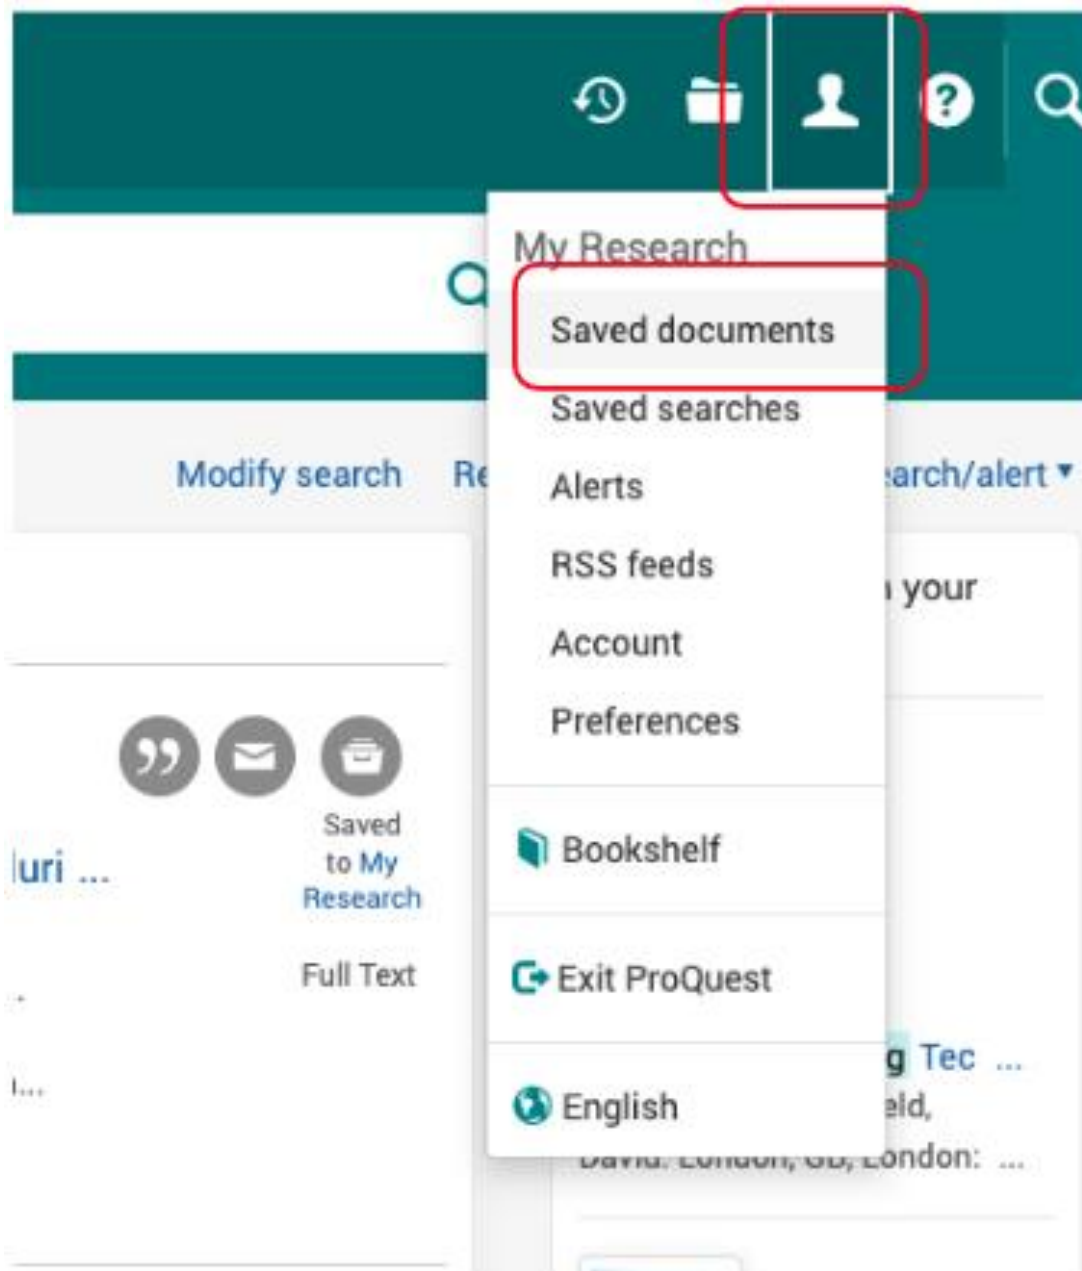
My Research

Saved documents

Saved searches

Alerts

RSS feeds

Account

Preferences

Bookshelf

Exit ProQuest

English

Modify search

Re

earch/alert ▾

your

luri ...

Saved to My Research

Full Text

g Tec ...

eld,

David. London, GB, London: ...